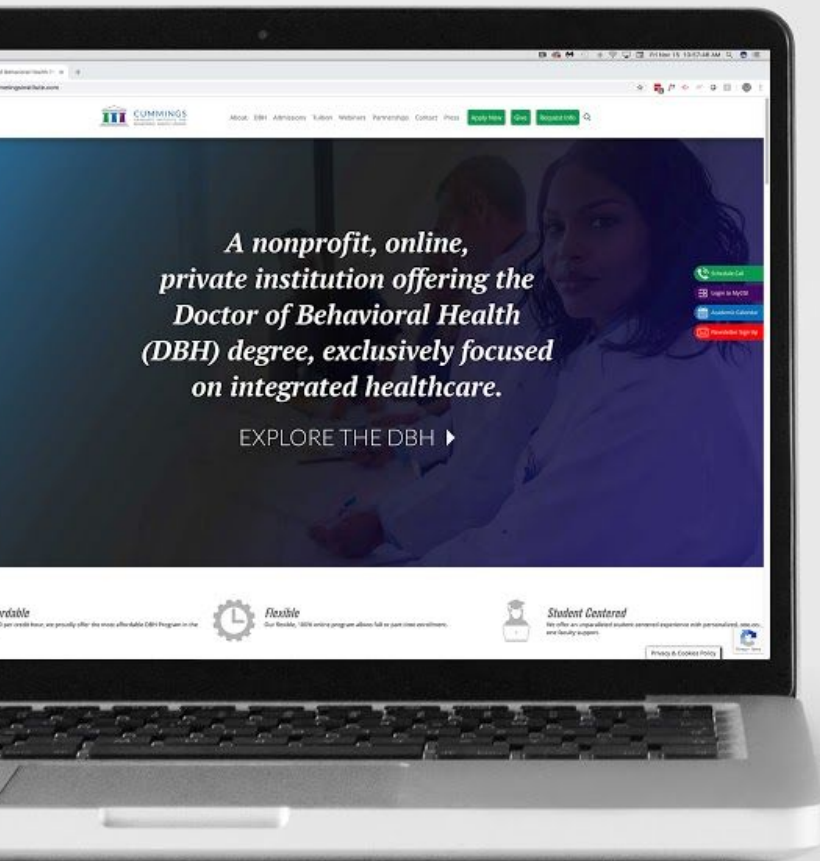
CUMMINGS

About DBH Admissions Tuition Webinars Partnerships Contact Press Apply Now Give Request Info

A nonprofit, online, private institution offering the Doctor of Behavioral Health (DBH) degree, exclusively focused on integrated healthcare.

EXPLORE THE DBH

Schedule Call
Login to MyCIB
Academic Calendar
Newsletter Sign Up

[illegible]rdable
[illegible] per credit hour, we proudly offer the most affordable DBH Program in the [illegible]

Flexible
Our flexible, 100% online program allows full or part-time enrollment.

Student Centered
We offer an unparalleled student centered experience with personalized, one-on-one faculty support.

Privacy & Cookies Policy